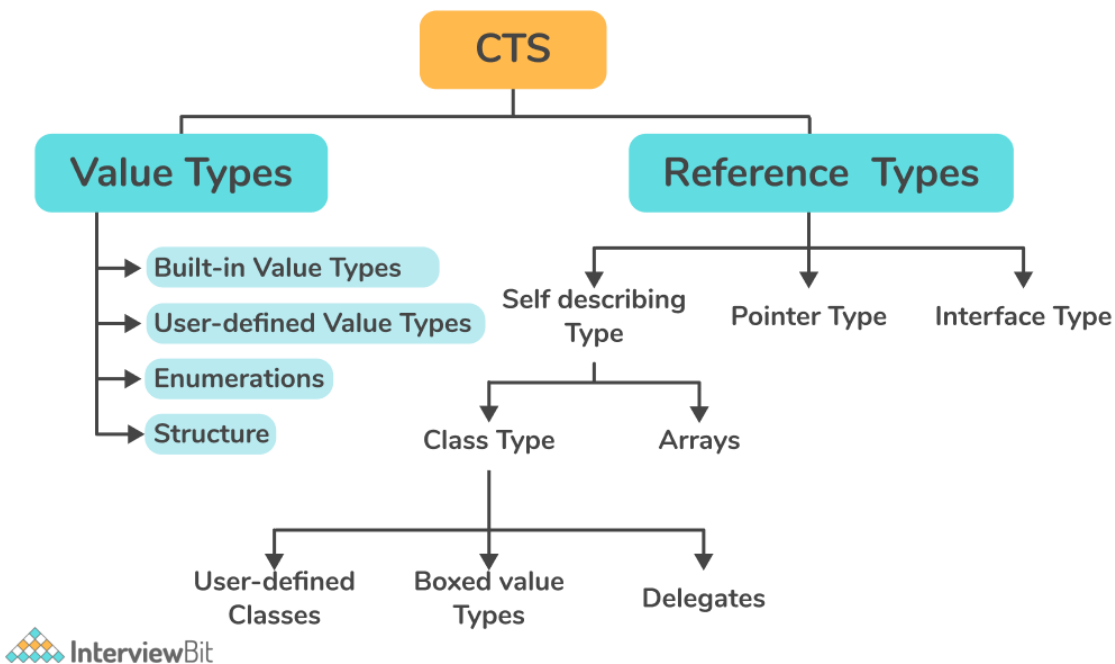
CTS

Value Types

Built-in Value Types

User-defined Value Types

Enumerations

Structure

Reference Types

Self describing Type

Pointer Type

Interface Type

Class Type

Arrays

User-defined Classes

Boxed value Types

Delegates

InterviewBit